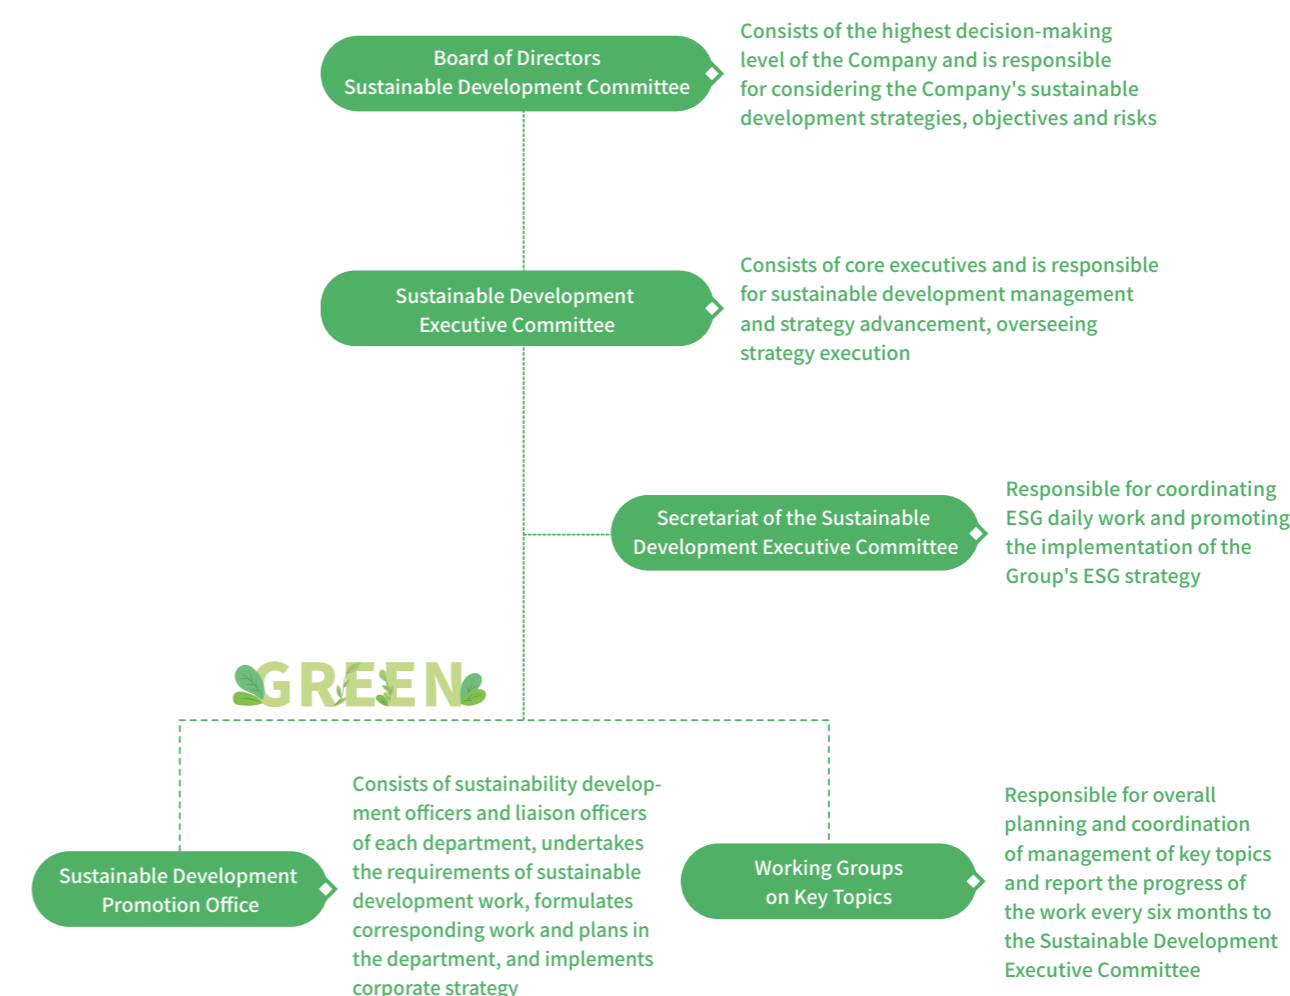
Board of Directors
Sustainable Development Committee

Consists of the highest decision-making level of the Company and is responsible for considering the Company's sustainable development strategies, objectives and risks

Sustainable Development
Executive Committee

Consists of core executives and is responsible for sustainable development management and strategy advancement, overseeing strategy execution

Secretariat of the Sustainable
Development Executive Committee

Responsible for coordinating ESG daily work and promoting the implementation of the Group's ESG strategy

GREEN

Sustainable Development
Promotion Office

Consists of sustainability development officers and liaison officers of each department, undertakes the requirements of sustainable development work, formulates corresponding work and plans in the department, and implements corporate strategy

Working Groups
on Key Topics

Responsible for overall planning and coordination of management of key topics and report the progress of the work every six months to the Sustainable Development Executive Committee